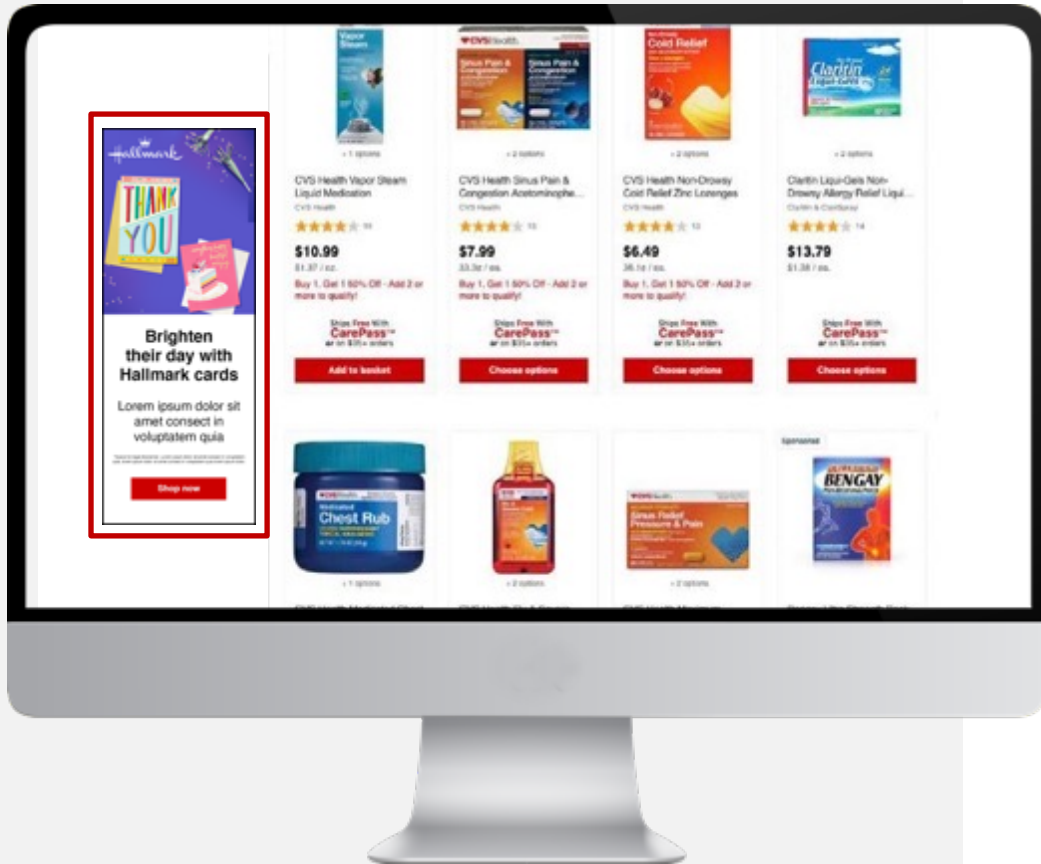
Hallmark

THANK YOU

Brighten their day with Hallmark cards

Lorem ipsum dolor sit amet consect in voluptatem quia

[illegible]

Shop now

Vapor Steam

+1 options

CVS Health Vapor Steam Liquid Medication

CVS Health

$10.99

$1.37 / oz.

Buy 1, Get 1 50% Off - Add 2 or more to qualify!

Ships Free With CarePass or on $35+ orders

Add to basket

CVS Health Sinus Pain & Congestion

+2 options

CVS Health Sinus Pain & Congestion Acetaminophe...

CVS Health

13

$7.99

33.3¢ / ea.

Buy 1, Get 1 50% Off - Add 2 or more to qualify!

Ships Free With CarePass or on $35+ orders

Choose options

Cold Relief

+2 options

CVS Health Non-Drowsy Cold Relief Zinc Lozenges

CVS Health

13

$6.49

36.1¢ / ea.

Buy 1, Get 1 50% Off - Add 2 or more to qualify!

Ships Free With CarePass or on $35+ orders

Choose options

Claritin

+2 options

Claritin Liqui-Gels Non-Drowsy Allergy Relief Liqui...

Claritin & Claritin-D

14

$13.79

$1.38 / ea.

Ships Free With CarePass or on $35+ orders

Choose options

CVS Health Medicated Chest Rub

+1 options

CVS Health

+2 options

CVS Health Sinus Relief Pressure & Pain

+2 options

Sponsored

BENGAY